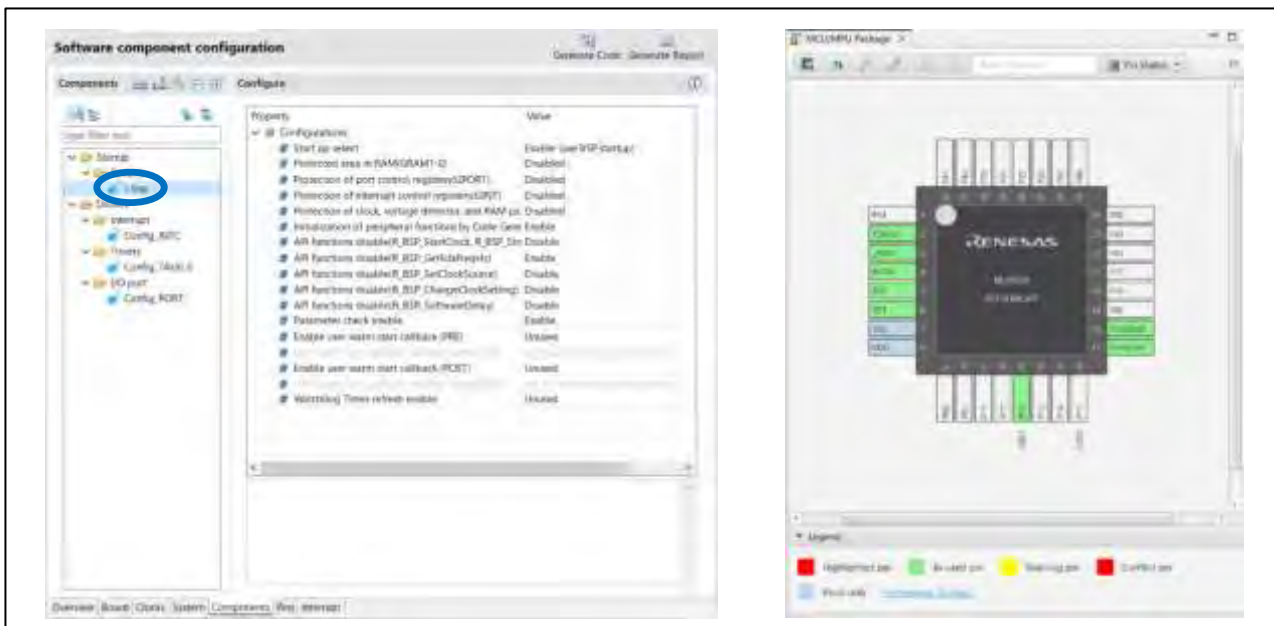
Software component configuration

Generate Code Generate Report

Components

Configure

Startup

r_bsp

Drivers

Interrupt

Config_INTC

Timers

Config_TAU0_0

I/O port

Config_PORT

| Property | Value |
|---|---|
| Configurations | |
| Start up select | Enable (use BSP startup) |
| Protected area in RAM(GRAM1-0) | Disabled |
| Protection of port control registers(GPORT) | Disabled |
| Protection of interrupt control registers(GINT) | Disabled |
| Protection of clock, voltage detector, and RAM pa | Disabled |
| Initialization of peripheral functions by Code Gene | Enable |
| API functions disable(R_BSP_StartClock, R_BSP_Sto | Disable |
| API functions disable(R_BSP_GetFclkFreqHz) | Enable |
| API functions disable(R_BSP_SetClockSource) | Disable |
| API functions disable(R_BSP_ChangeClockSetting) | Disable |
| API functions disable(R_BSP_SoftwareDelay) | Disable |
| Parameter check enable | Enable |
| Enable user warm start callback (PRE) | Unused |
| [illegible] | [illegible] |
| Enable user warm start callback (POST) | Unused |
| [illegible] | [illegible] |
| Watchdog Timer refresh enable | Unused |

Overview Board Clocks System Components Pins Interrupt

MCU/MPU Package

Pin Status

RENESAS

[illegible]

Legend

Highlighted pin

In-used pin

Warning pin

Conflict pin

Fixed-only

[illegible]